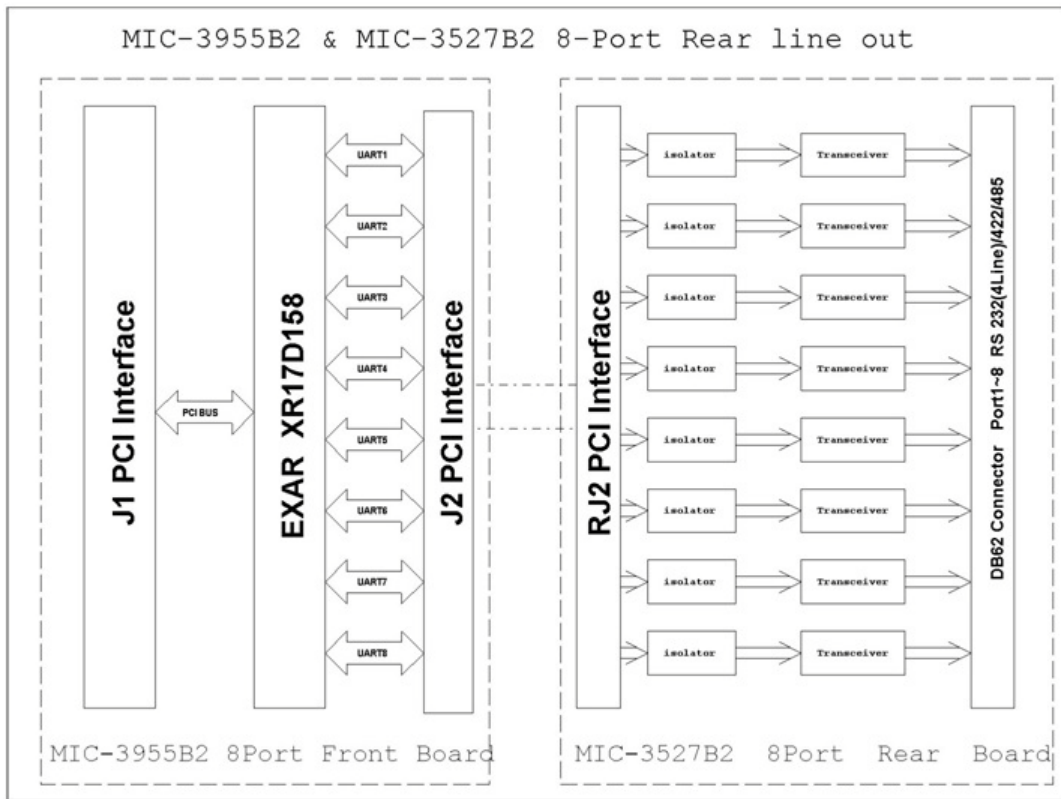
MIC-3955B2 & MIC-3527B2 8-Port Rear line out

J1 PCI Interface

PCI BUS

EXAR XR17D158

UART1
UART2
UART3
UART4
UART5
UART6
UART7
UART8

J2 PCI Interface

MIC-3955B2 8Port Front Board

RJ2 PCI Interface

isolator
Transceiver
isolator
Transceiver
isolator
Transceiver
isolator
Transceiver
isolator
Transceiver
isolator
Transceiver
isolator
Transceiver
isolator
Transceiver

DB62 Connector Port1~8 RS 232(4Line)/422/485

MIC-3527B2 8Port Rear Board